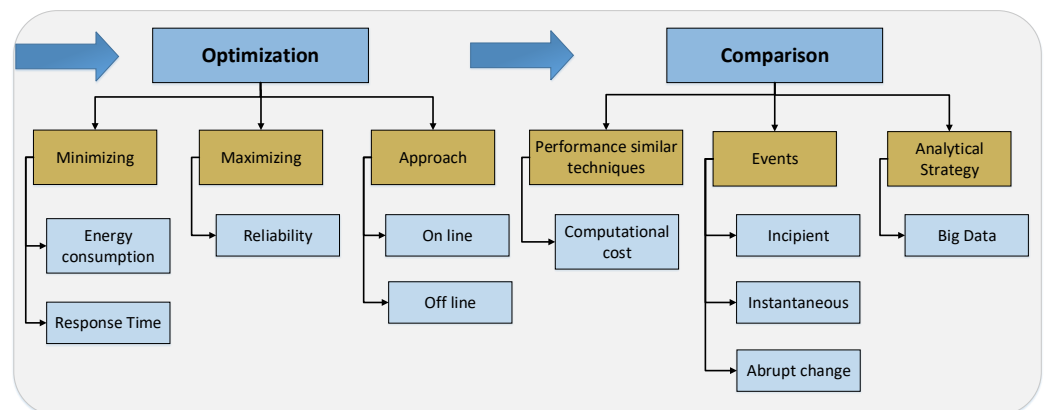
Optimization

Minimizing

Energy consumption

Response Time

Maximizing

Reliability

Approach

On line

Off line

Comparison

Performance similar techniques

Computational cost

Events

Incipient

Instantaneous

Abrupt change

Analytical Strategy

Big Data